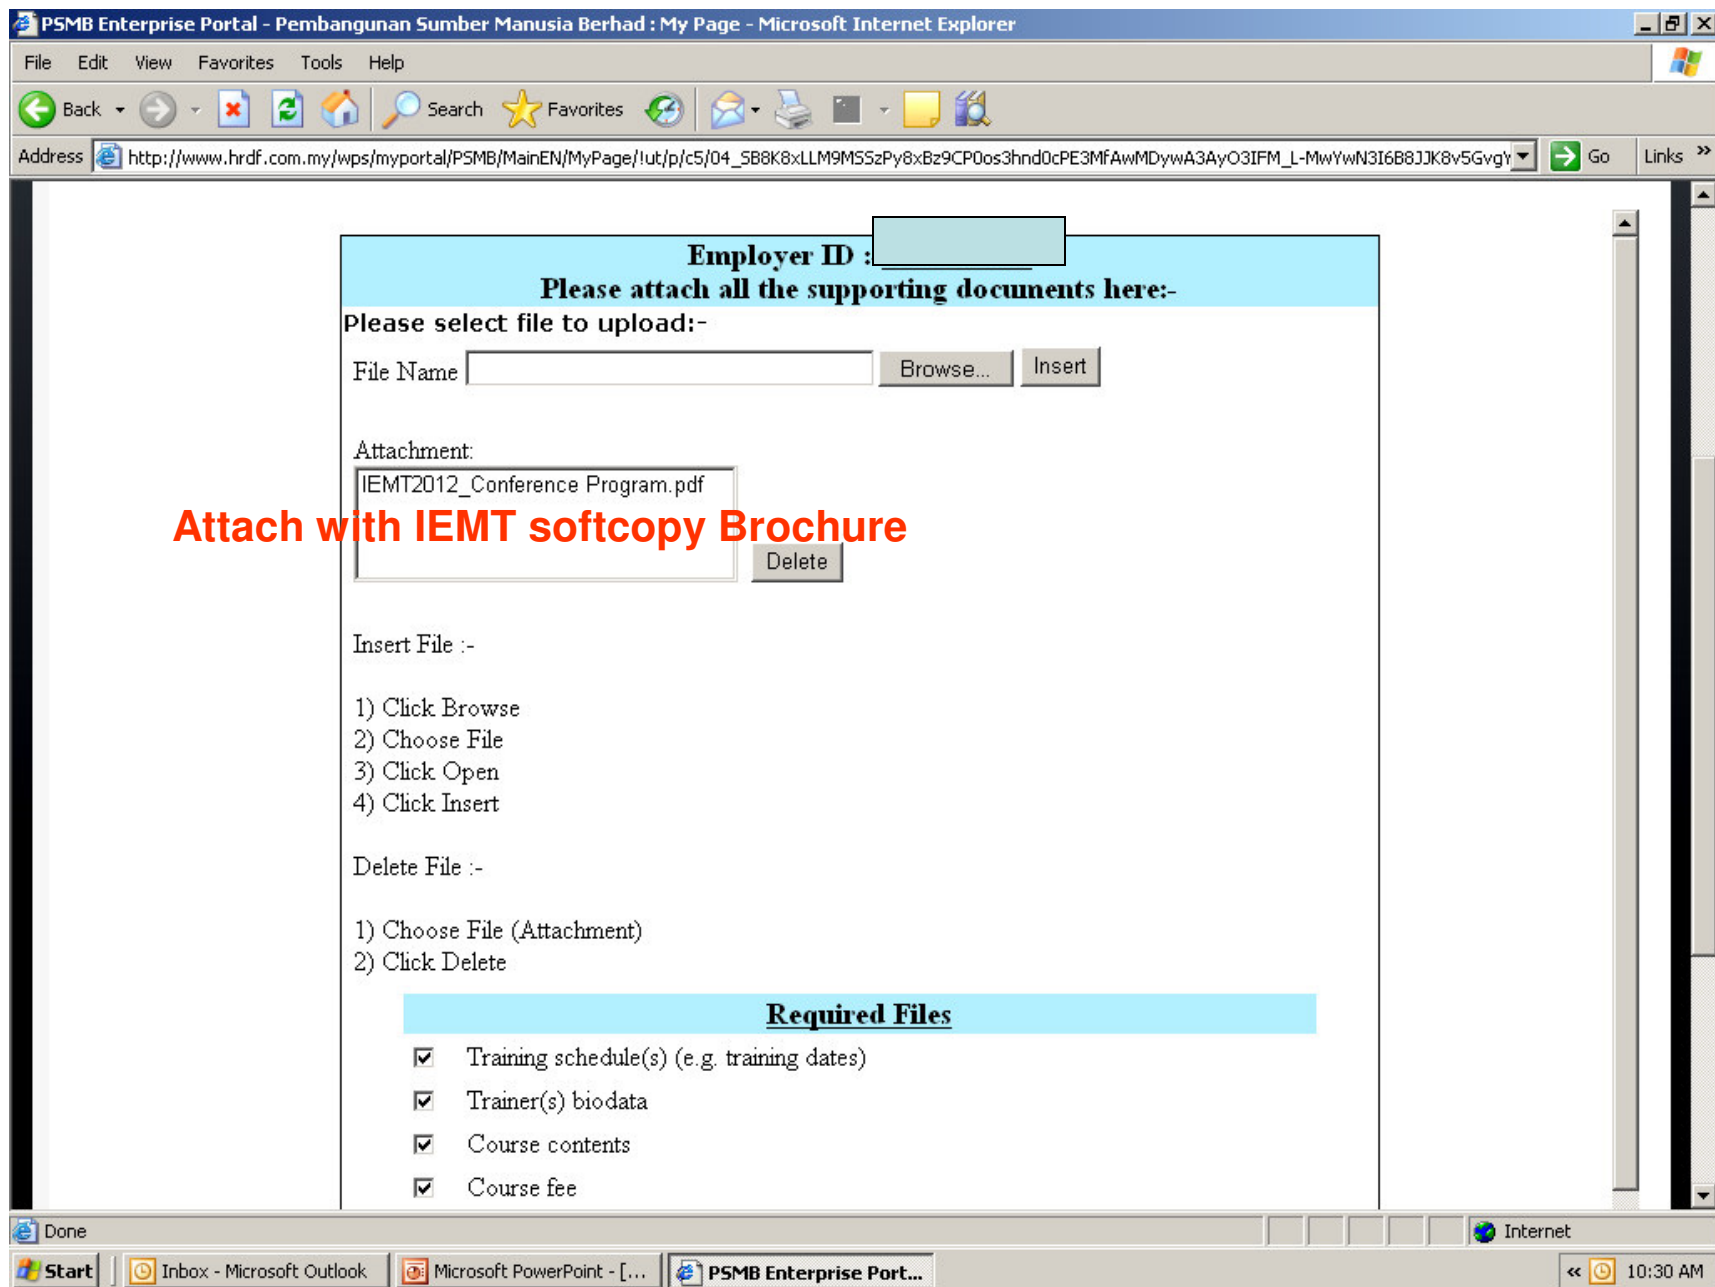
PSMB Enterprise Portal - Pembangunan Sumber Manusia Berhad : My Page - Microsoft Internet Explorer

File Edit View Favorites Tools Help

Back Search Favorites

Address http://www.hrdf.com.my/wps/myportal/PSMB/MainEN/MyPage/!ut/p/c5/04_SB8K8xLLM9MSSzPy8xBz9CP0os3hnd0cPE3MfAwMDywA3AyO3IFM_L-MwYwN3I6B8JJK8v5GvgY Go Links

Employer ID :

Please attach all the supporting documents here:-

Please select file to upload:-

File Name Browse... Insert

Attachment:

IEMT2012_Conference Program.pdf

Attach with IEMT softcopy Brochure

Delete

Insert File :-

1) Click Browse
2) Choose File
3) Click Open
4) Click Insert

Delete File :-

1) Choose File (Attachment)
2) Click Delete

Required Files

Training schedule(s) (e.g. training dates)

Trainer(s) biodata

Course contents

Course fee

Done Internet

Start Inbox - Microsoft Outlook Microsoft PowerPoint - [... PSMB Enterprise Port... 10:30 AM